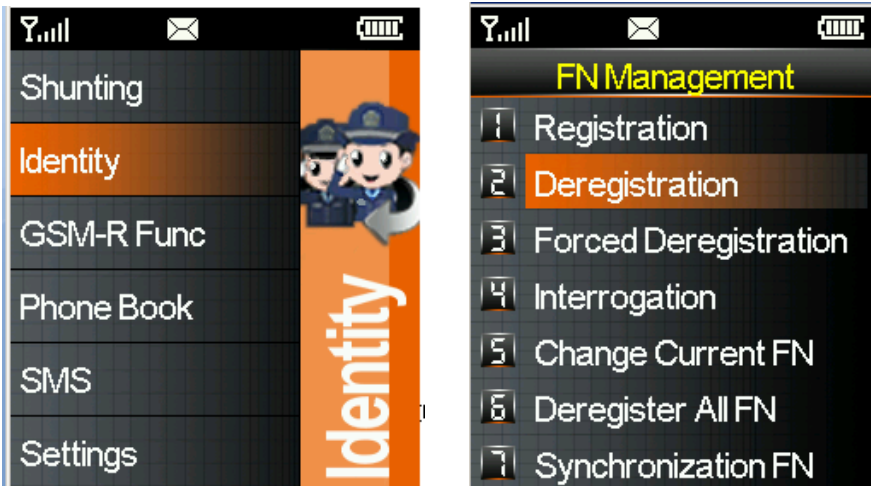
Shunting

Identity

GSM-R Func

Phone Book

SMS

Settings

Identity

FN Management

1 Registration

2 Deregistration

3 Forced Deregistration

4 Interrogation

5 Change Current FN

6 Deregister All FN

7 Synchronization FN